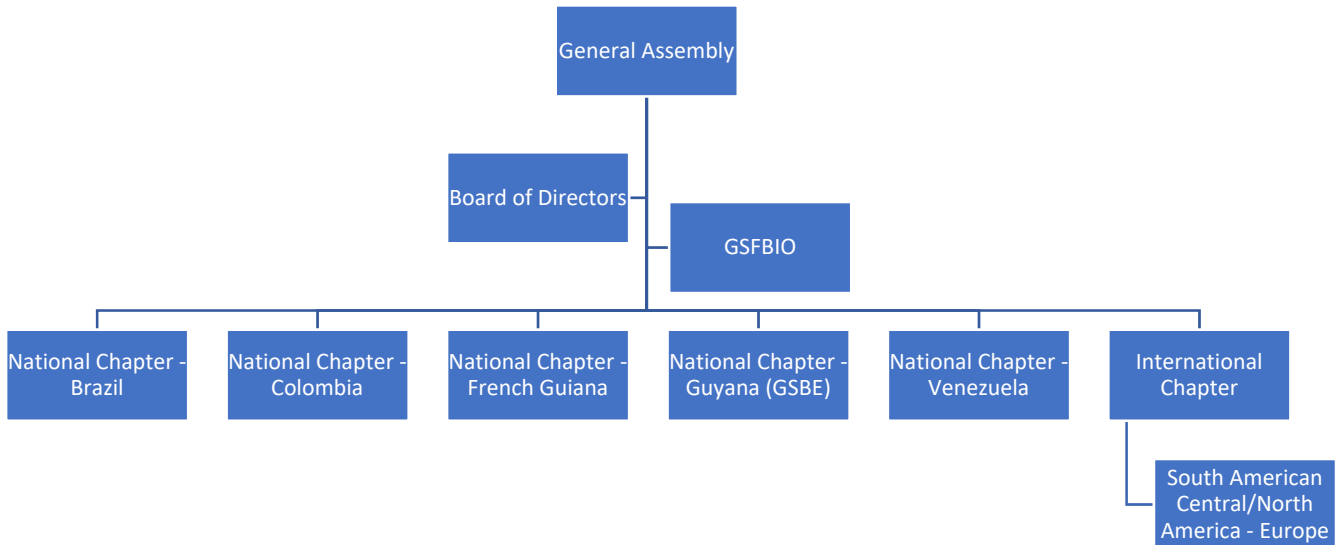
General Assembly

Board of Directors

GSFBIO

National Chapter - Brazil

National Chapter - Colombia

National Chapter - French Guiana

National Chapter - Guyana (GSBE)

National Chapter - Venezuela

International Chapter

South American Central/North America - Europe